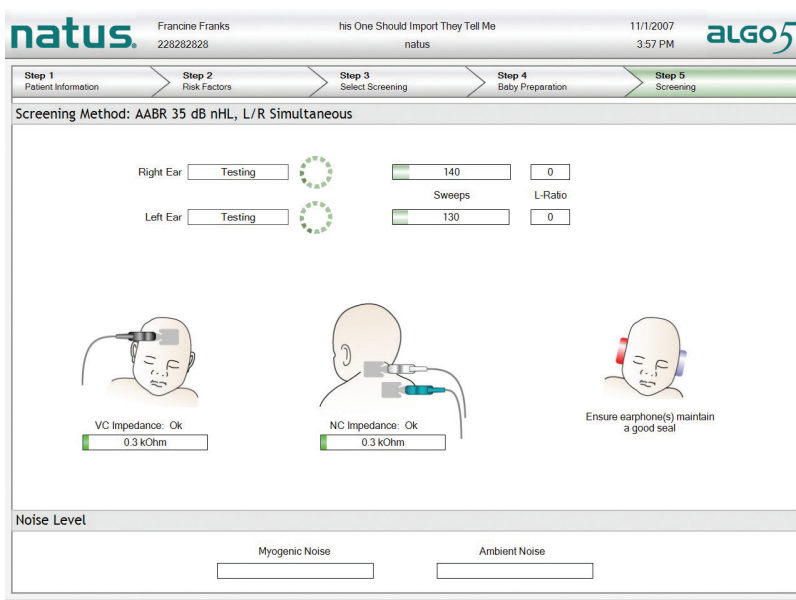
natus.

Francine Franks
228282828

his One Should Import They Tell Me
natus

11/1/2007
3:57 PM

ALGO5

Step 1
Patient Information

Step 2
Risk Factors

Step 3
Select Screening

Step 4
Baby Preparation

Step 5
Screening

Screening Method: AABR 35 dB nHL, L/R Simultaneous

Right Ear Testing

140

0

Sweeps

L-Ratio

Left Ear Testing

130

0

VC Impedance: Ok
0.3 kOhm

NC Impedance: Ok
0.3 kOhm

Ensure earphone(s) maintain a good seal

Noise Level

Myogenic Noise

Ambient Noise